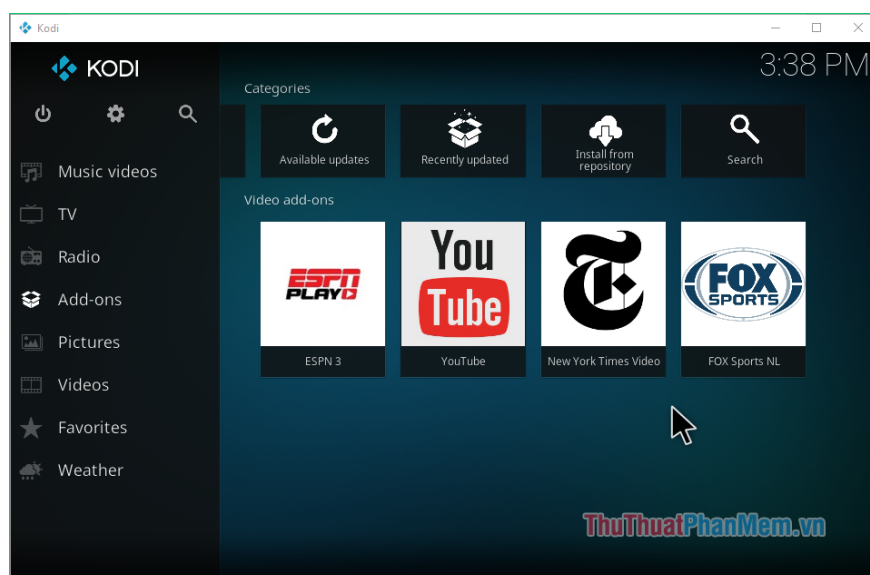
Kodi

KODI

3:38 PM

Music videos
TV
Radio
Add-ons
Pictures
Videos
Favorites
Weather

Categories

Available updates
Recently updated
Install from repository
Search

Video add-ons

ESPN PLAY
ESPN 3
You Tube
YouTube
New York Times Video
FOX SPORTS
FOX Sports NL

ThuThuatPhanMem.vn